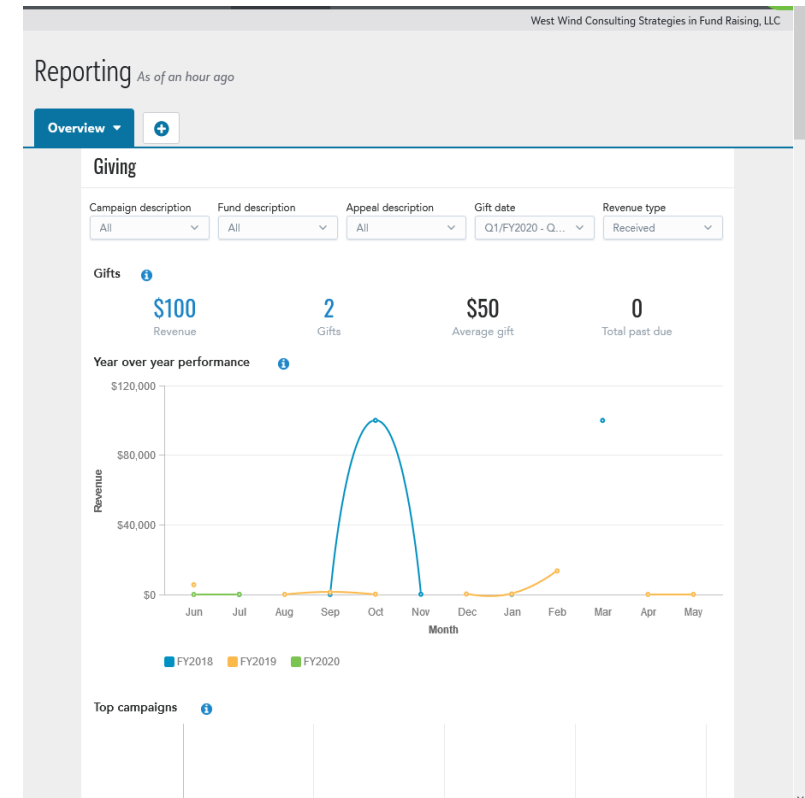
West Wind Consulting Strategies in Fund Raising, LLC

Reporting As of an hour ago

Overview

Giving

Campaign description
All

Fund description
All

Appeal description
All

Gift date
Q1/FY2020 - Q...

Revenue type
Received

Gifts

$100
Revenue

2
Gifts

$50
Average gift

0
Total past due

Year over year performance

$120,000
$80,000
$40,000
$0
Revenue

Jun Jul Aug Sep Oct Nov Dec Jan Feb Mar Apr May
Month

FY2018 FY2019 FY2020

Top campaigns